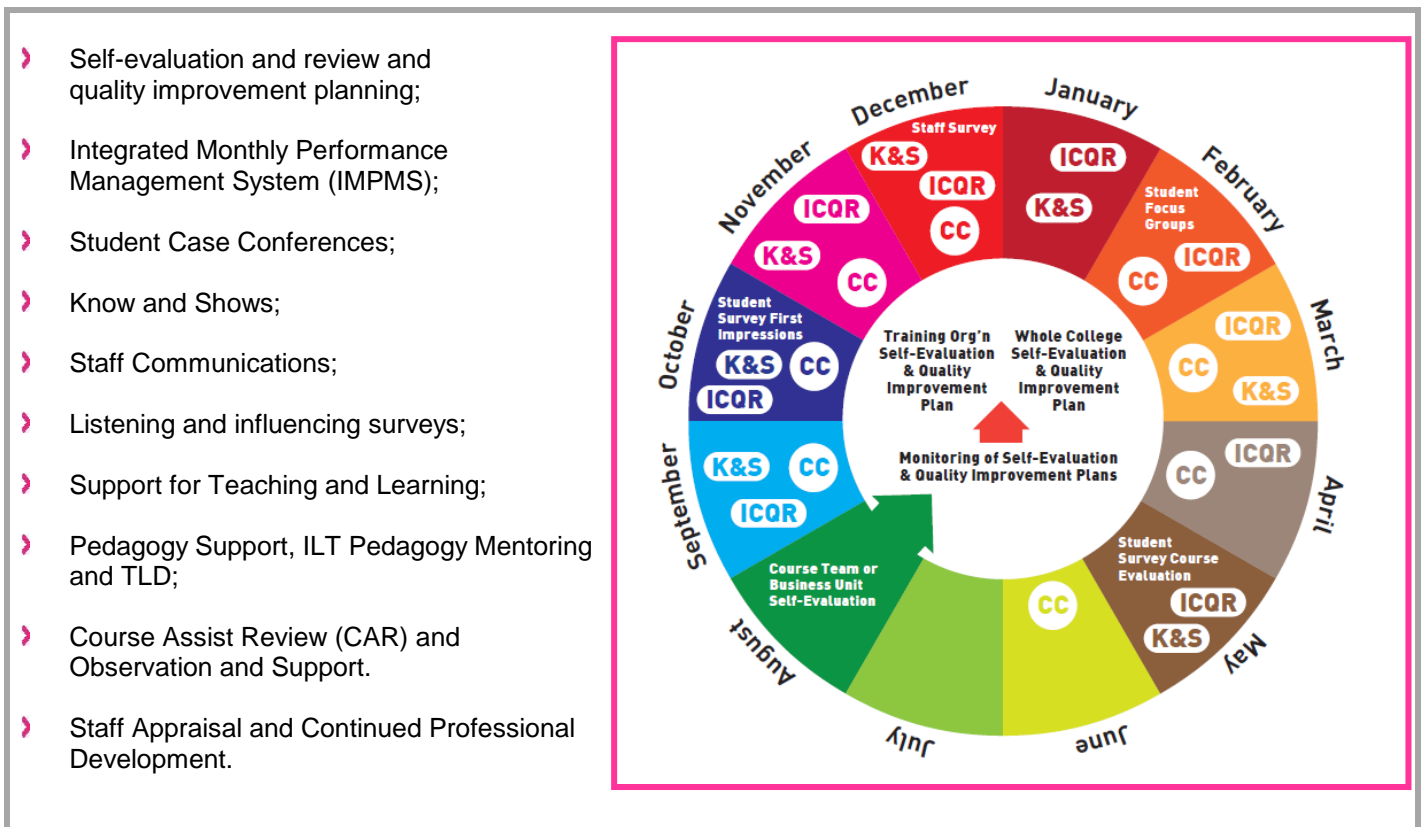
› Self-evaluation and review and quality improvement planning;

› Integrated Monthly Performance Management System (IMPMS);

› Student Case Conferences;

› Know and Shows;

› Staff Communications;

› Listening and influencing surveys;

› Support for Teaching and Learning;

› Pedagogy Support, ILT Pedagogy Mentoring and TLD;

› Course Assist Review (CAR) and Observation and Support.

› Staff Appraisal and Continued Professional Development.

December
Staff Survey
K&S
ICQR
CC

January
ICQR
K&S

February
Student Focus Groups
ICQR
CC

March
ICQR
CC
K&S

April
ICQR
CC

May
Student Survey Course Evaluation
ICQR
K&S

June
CC

July

August
Course Team or Business Unit Self-Evaluation

September
K&S
CC
ICQR

October
Student Survey First Impressions
K&S
CC
ICQR

November
ICQR
K&S
CC

Training Org'n Self-Evaluation & Quality Improvement Plan

Whole College Self-Evaluation & Quality Improvement Plan

Monitoring of Self-Evaluation & Quality Improvement Plans